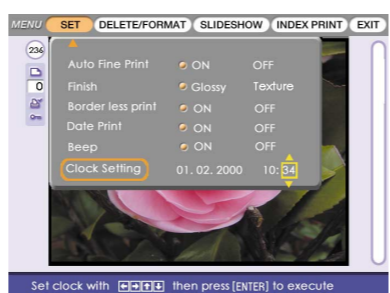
MENU SET DELETE/FORMAT SLIDESHOW INDEX PRINT EXIT

236

0

Auto Fine Print ON OFF

Finish Glossy Texture

Border less print ON OFF

Date Print ON OFF

Beep ON OFF

Clock Setting 01. 02. 2000 10: 34

Set clock with ←→↑↓ then press [ENTER] to execute